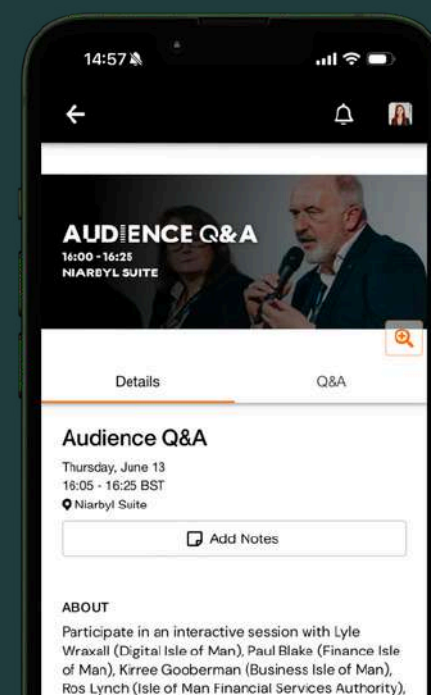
14:57

AUDIENCE Q&A
16:00 - 16:25
NIARBYL SUITE

Details

Q&A

Audience Q&A

Thursday, June 13
16:05 - 16:25 BST
Niarbyl Suite

Add Notes

ABOUT

Participate in an interactive session with Lyle Wraxall (Digital Isle of Man), Paul Blake (Finance Isle of Man), Kirree Gooberman (Business Isle of Man), Ros Lynch (Isle of Man Financial Services Authority),